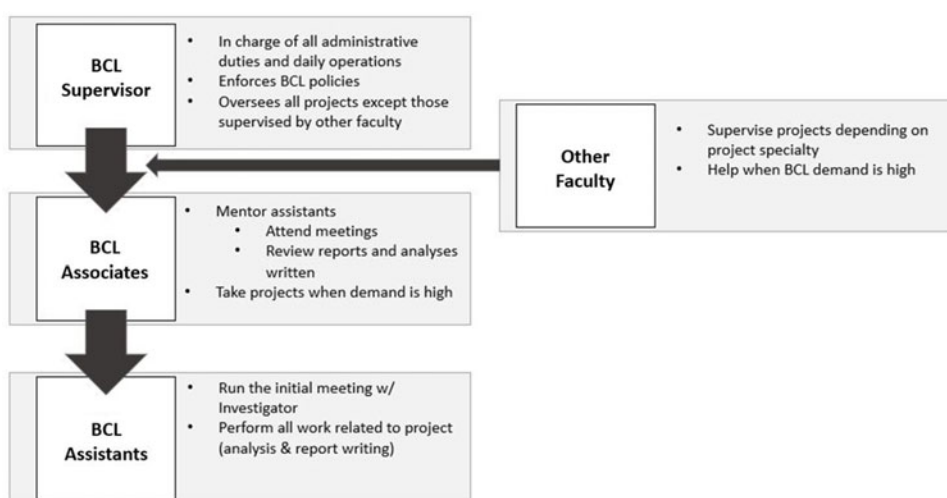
BCL Supervisor

- In charge of all administrative duties and daily operations
- Enforces BCL policies
- Oversees all projects except those supervised by other faculty

Other Faculty

- Supervise projects depending on project specialty
- Help when BCL demand is high

BCL Associates

- Mentor assistants
  - Attend meetings
  - Review reports and analyses written
- Take projects when demand is high

BCL Assistants

- Run the initial meeting w/ Investigator
- Perform all work related to project (analysis & report writing)